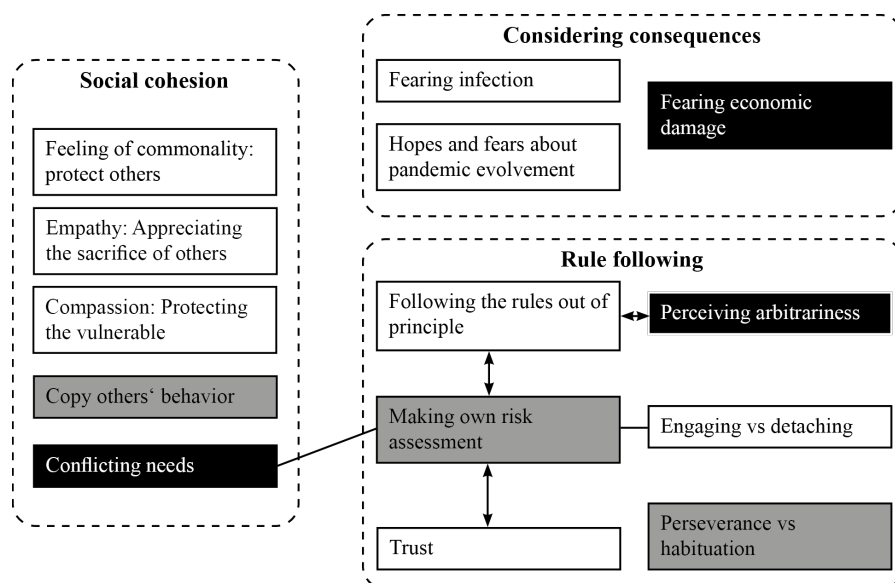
Social cohesion

Feeling of commonality: protect others

Empathy: Appreciating the sacrifice of others

Compassion: Protecting the vulnerable

Copy others‘ behavior

Conflicting needs

Considering consequences

Fearing infection

Hopes and fears about pandemic evolvement

Fearing economic damage

Rule following

Following the rules out of principle

Perceiving arbitrariness

Making own risk assessment

Engaging vs detaching

Trust

Perseverance vs habituation